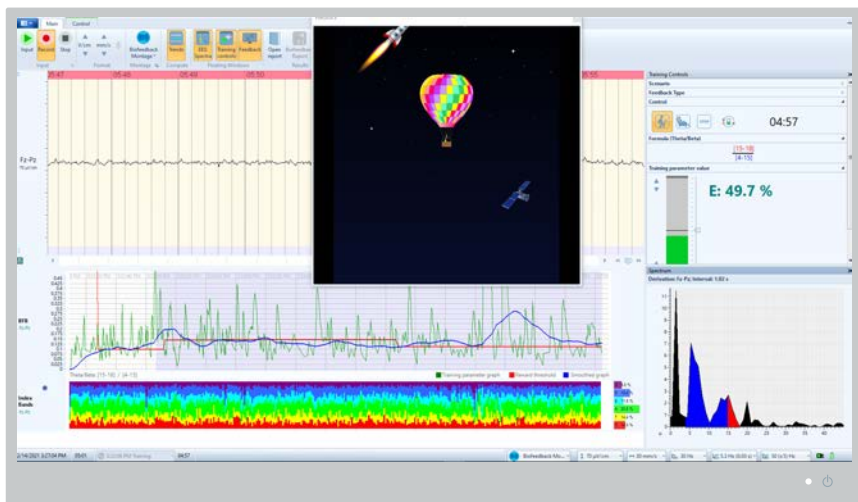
Main Control

Input Record Stop Format Biofeedback Montage Trends EEG Spectra Training controls Feedback Open report Biofeedback Export

05:47 05:48 05:49 05:50 05:55

Fz-Pz

Training Controls
Scenario
Feedback Type
Control
04:57
Formula (Theta/Beta)
[15-18]
[4-15]
Training parameter value
E: 49.7 %

BFB

Index Bands

Theta/Beta: [15-18] / [4-15]

Training parameter graph Reward threshold Smoothed graph

Spectrum
Derivation Fz-Pz; Interval: 1.02 s

04:57

Biofeedback Mo...